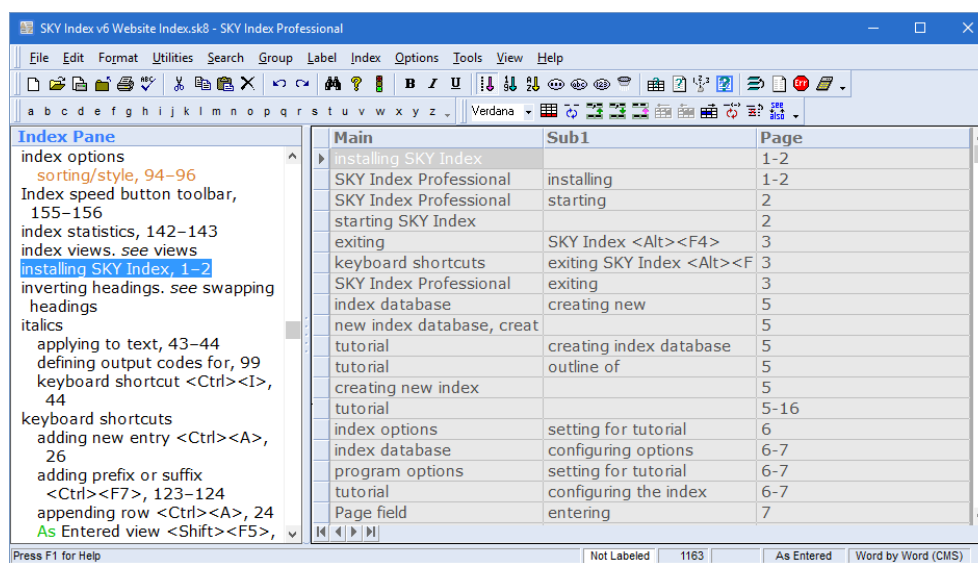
SKY Index v6 Website Index.sk8 - SKY Index Professional

File Edit Format Utilities Search Group Label Index Options Tools View Help

B I U

a b c d e f g h i j k l m n o p q r s t u v w x y z

Verdana

see also

Index Pane

index options
sorting/style, 94–96
Index speed button toolbar, 155–156
index statistics, 142–143
index views. *see* views
installing SKY Index, 1–2
inverting headings. *see* swapping headings
italics
applying to text, 43–44
defining output codes for, 99
keyboard shortcut <Ctrl><I>, 44
keyboard shortcuts
adding new entry <Ctrl><A>, 26
adding prefix or suffix <Ctrl><F7>, 123–124
appending row <Ctrl><A>, 24
As Entered view <Shift><F5>,

| Main | Sub1 | Page |
|---|---|---|
| installing SKY Index | | 1-2 |
| SKY Index Professional | installing | 1-2 |
| SKY Index Professional | starting | 2 |
| starting SKY Index | | 2 |
| exiting | SKY Index <Alt><F4> | 3 |
| keyboard shortcuts | exiting SKY Index <Alt><F | 3 |
| SKY Index Professional | exiting | 3 |
| index database | creating new | 5 |
| new index database, creat | | 5 |
| tutorial | creating index database | 5 |
| tutorial | outline of | 5 |
| creating new index | | 5 |
| tutorial | | 5-16 |
| index options | setting for tutorial | 6 |
| index database | configuring options | 6-7 |
| program options | setting for tutorial | 6-7 |
| tutorial | configuring the index | 6-7 |
| Page field | entering | 7 |

Press F1 for Help | Not Labeled | 1163 | As Entered | Word by Word (CMS)